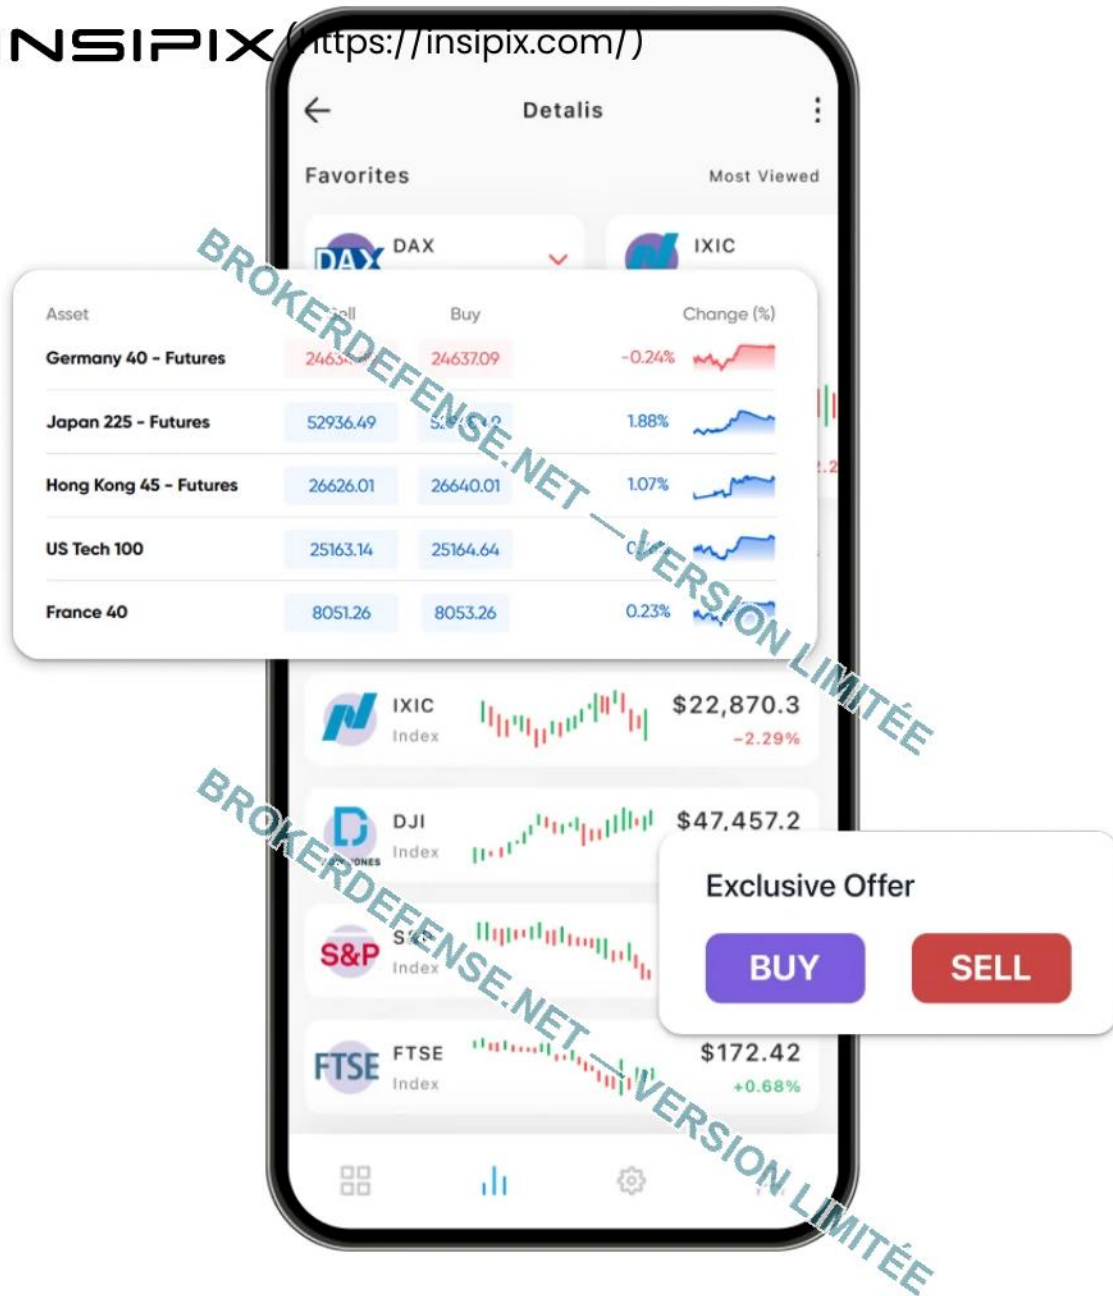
NSIPIX (https://insipix.com/)

Detalis

Favorites

Most Viewed

DAX

DAX

IXIC

| Asset | Sell | Buy | Change (%) |
|---|---|---|---|
| Germany 40 - Futures | 2463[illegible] | 24637.09 | -0.24% |
| Japan 225 - Futures | 52936.49 | 52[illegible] | 1.88% |
| Hong Kong 45 - Futures | 26626.01 | 26640.01 | 1.07% |
| US Tech 100 | 25163.14 | 25164.64 | 0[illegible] |
| France 40 | 8051.26 | 8053.26 | 0.23% |

IXIC
Index
$22,870.3
-2.29%

DJI
Index
$47,457.2

S&P
S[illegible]
Index

FTSE
FTSE
Index
$172.42
+0.68%

Exclusive Offer

BUY

SELL

BROKERDEFENSE.NET — VERSION LIMITÉE

BROKERDEFENSE.NET — VERSION LIMITÉE